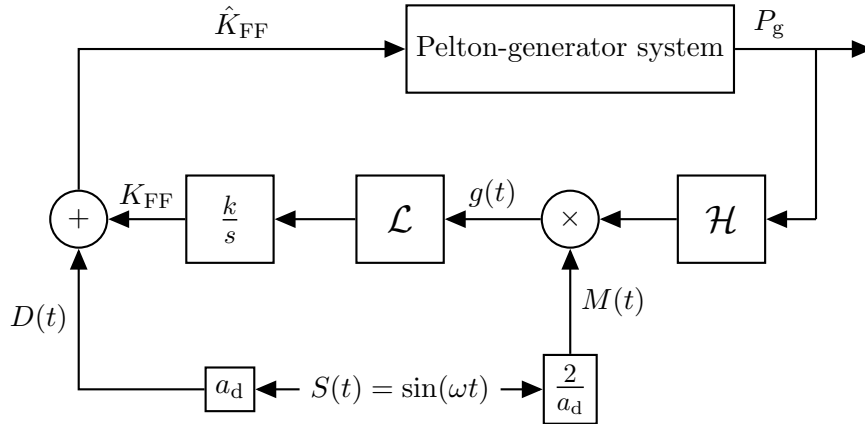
$\hat{K}_{\mathrm{FF}}$

Pelton-generator system

$P_{\mathrm{g}}$

$+$

$K_{\mathrm{FF}}$

$\frac{k}{s}$

$\mathcal{L}$

$g(t)$

$\times$

$\mathcal{H}$

$D(t)$

$M(t)$

$a_{\mathrm{d}}$

$S(t) = \sin(\omega t)$

$\frac{2}{a_{\mathrm{d}}}$